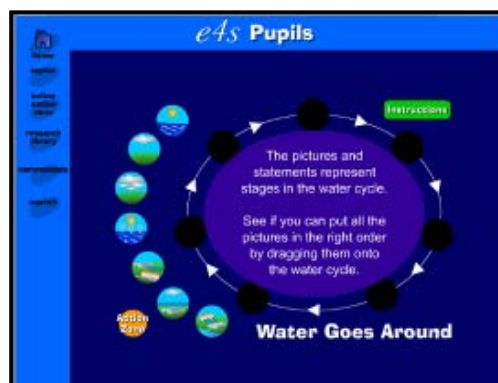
e4s Pupils

Home

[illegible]

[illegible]

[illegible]

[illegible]

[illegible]

Instructions

The pictures and statements represent stages in the water cycle.

See if you can put all the pictures in the right order by dragging them onto the water cycle.

Action Zone

Water Goes Around